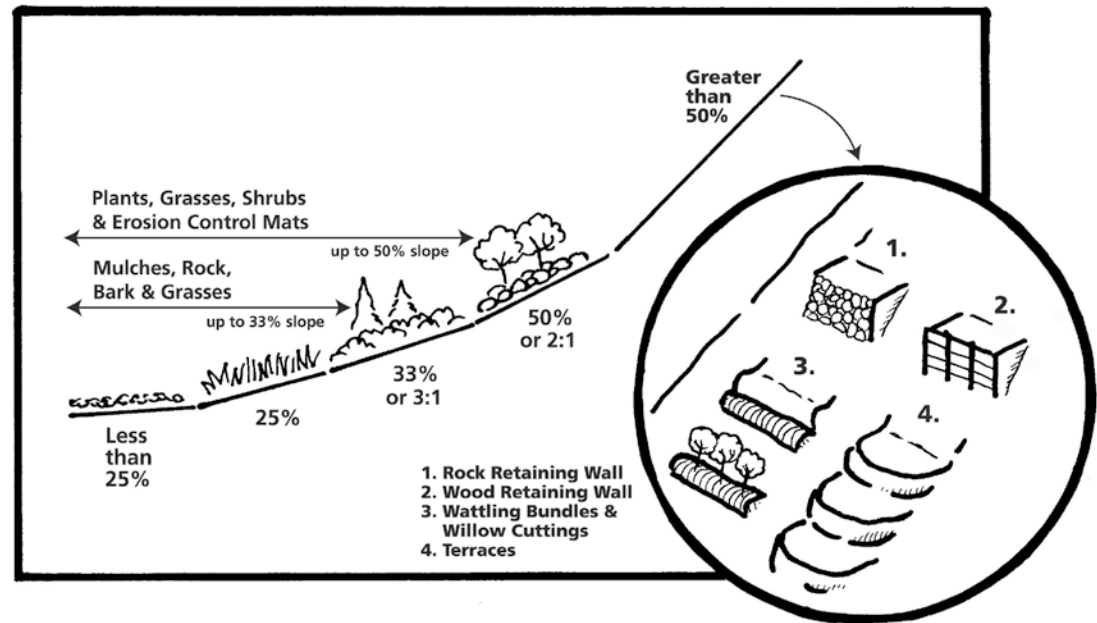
Greater than 50%

Plants, Grasses, Shrubs & Erosion Control Mats

up to 50% slope

Mulches, Rock, Bark & Grasses

up to 33% slope

50% or 2:1

33% or 3:1

25%

Less than 25%

1.

2.

3.

4.

1. Rock Retaining Wall
2. Wood Retaining Wall
3. Wattling Bundles & Willow Cuttings
4. Terraces